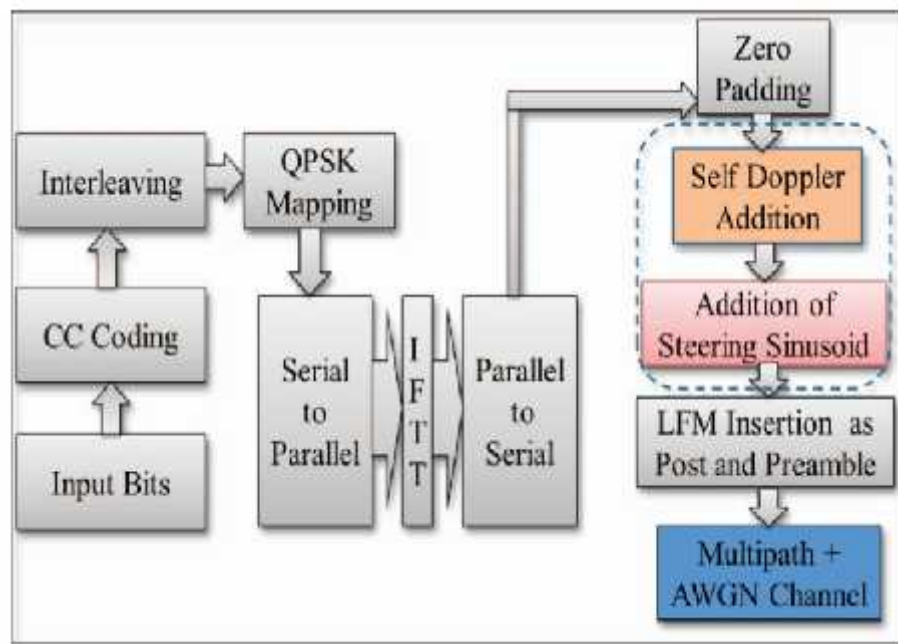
Zero Padding

Interleaving

QPSK Mapping

Self Doppler Addition

Addition of Steering Sinusoid

CC Coding

Serial to Parallel

I F T T

Parallel to Serial

LFM Insertion as Post and Preamble

Input Bits

Multipath + AWGN Channel